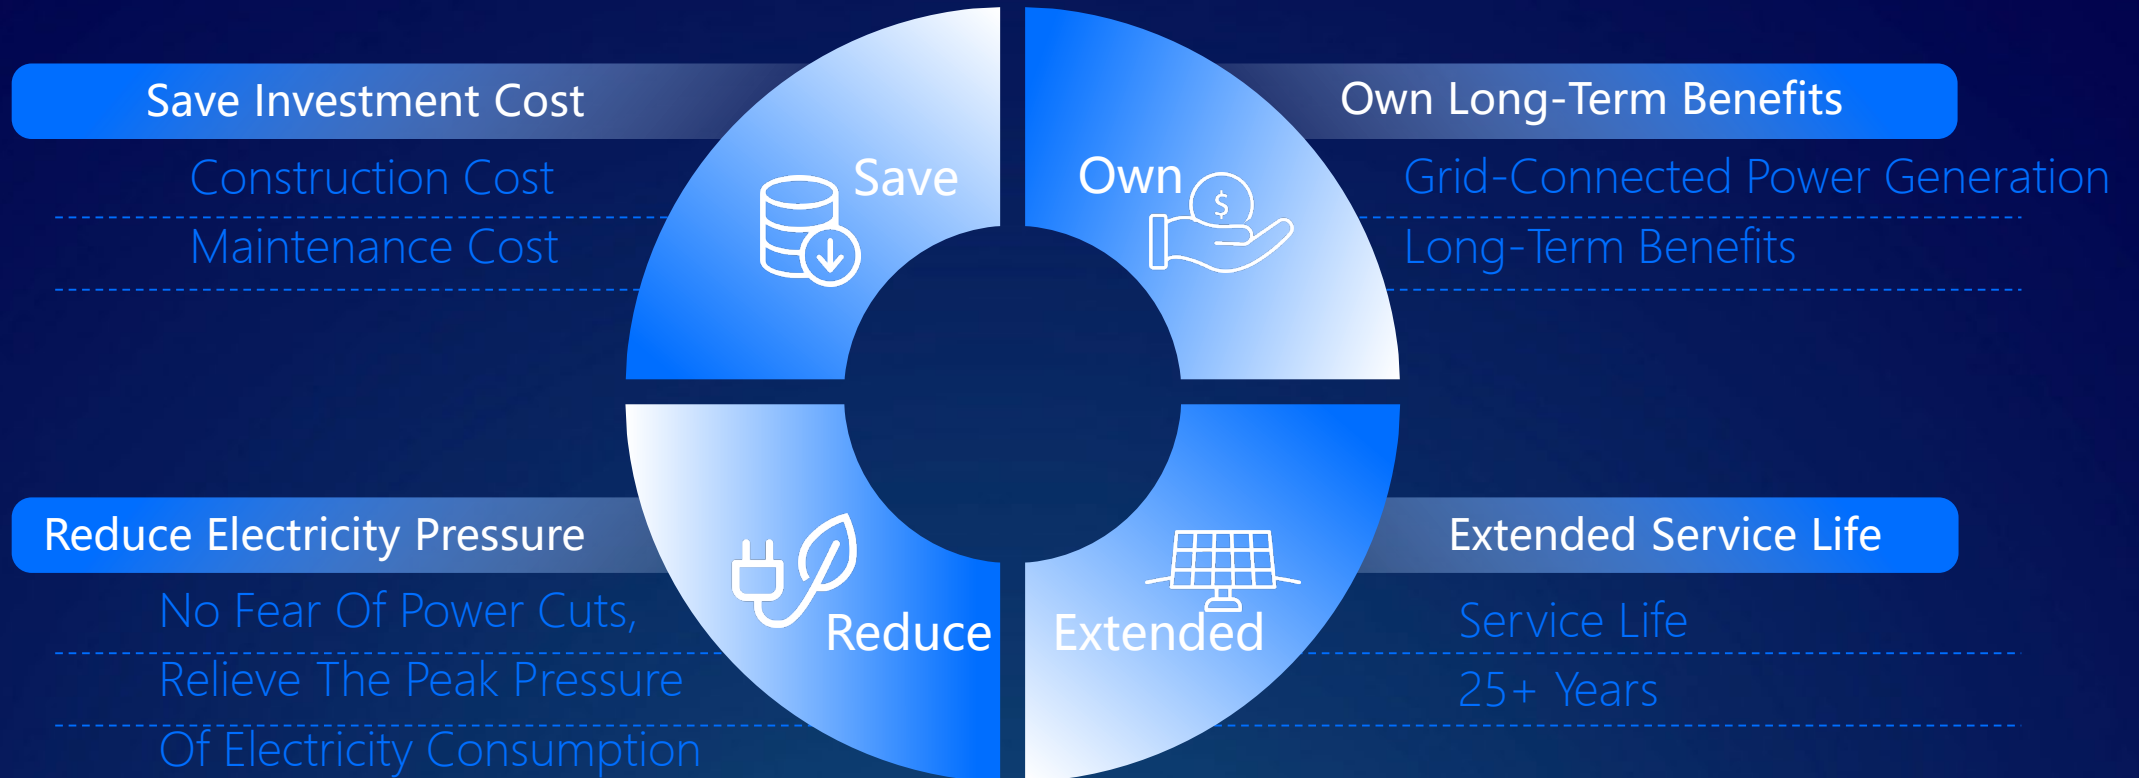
Save Investment Cost

Construction Cost

Maintenance Cost

Save

Own

$

Own Long-Term Benefits

Grid-Connected Power Generation

Long-Term Benefits

Reduce Electricity Pressure

No Fear Of Power Cuts,

Relieve The Peak Pressure

Of Electricity Consumption

Reduce

Extended

Extended Service Life

Service Life

25+ Years